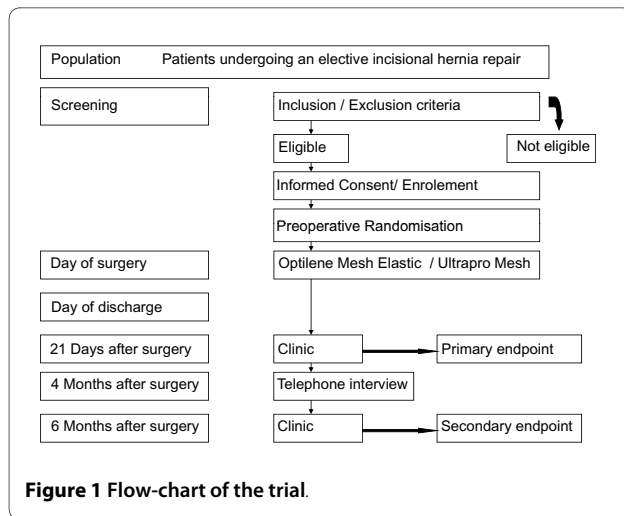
Population Patients undergoing an elective incisional hernia repair

Screening

Inclusion / Exclusion criteria

Eligible

Not eligible

Informed Consent/ Enrolement

Preoperative Randomisation

Day of surgery

Optilene Mesh Elastic / Ultrapro Mesh

Day of discharge

21 Days after surgery

Clinic

Primary endpoint

4 Months after surgery

Telephone interview

6 Months after surgery

Clinic

Secondary endpoint

**Figure 1 Flow-chart of the trial**.